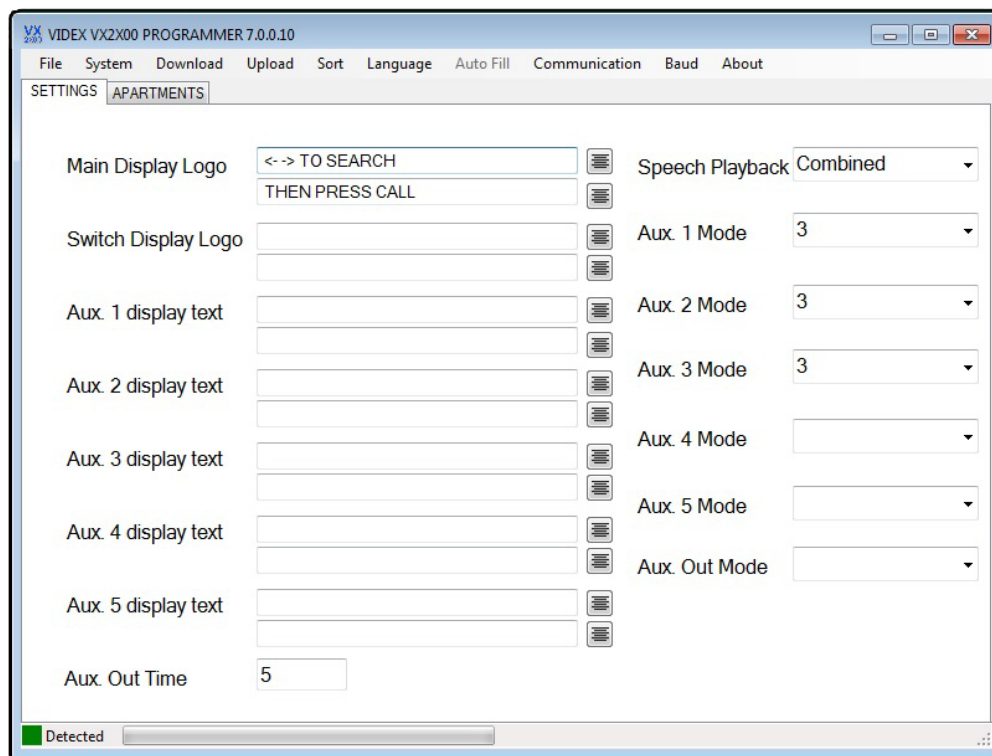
VX VIDEX VX2X00 PROGRAMMER 7.0.0.10

File System Download Upload Sort Language Auto Fill Communication Baud About

SETTINGS APARTMENTS

Main Display Logo <- -> TO SEARCH
THEN PRESS CALL

Switch Display Logo

Aux. 1 display text

Aux. 2 display text

Aux. 3 display text

Aux. 4 display text

Aux. 5 display text

Aux. Out Time 5

Speech Playback Combined

Aux. 1 Mode 3

Aux. 2 Mode 3

Aux. 3 Mode 3

Aux. 4 Mode

Aux. 5 Mode

Aux. Out Mode

Detected